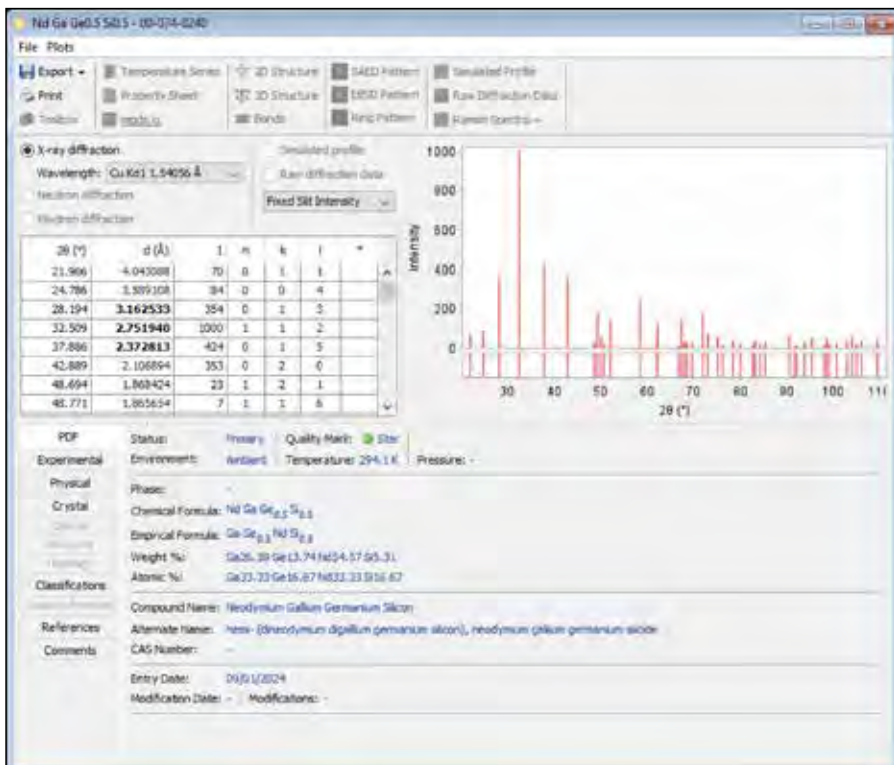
Nd Ga Ge0.5 Si0.5 - 00-074-0240

File Plots

Export ▾ Temperature Series 2D Structure SAED Pattern Simulated Profile
Print Property Sheet 3D Structure EBSD Pattern Raw Diffraction Data
Toolbox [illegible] Bonds Ring Pattern Raman Spectra ▾

X-ray diffraction
Wavelength: Cu Kα1 1.54056 Å
Neutron diffraction
Electron diffraction
Simulated profile
Raw diffraction data
Fixed Slit Intensity

| 2θ (°) | d (Å) | I | h | k | l |
|---|---|---|---|---|---|
| 21.966 | 4.043088 | 70 | 0 | 1 | 1 |
| 24.786 | 3.589108 | 84 | 0 | 0 | 4 |
| 28.194 | 3.162533 | 354 | 0 | 1 | 3 |
| 32.509 | 2.751940 | 1000 | 1 | 1 | 2 |
| 37.886 | 2.372813 | 424 | 0 | 1 | 5 |
| 42.889 | 2.106894 | 353 | 0 | 2 | 0 |
| 48.694 | 1.868424 | 23 | 1 | 2 | 1 |
| 48.771 | 1.865654 | 7 | 1 | 1 | 6 |

1000
800
600
400
200
0
Intensity
30 40 50 60 70 80 90 100 110
2θ (°)

PDF
Experimental
Physical
Crystal
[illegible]
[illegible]
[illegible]
Classifications
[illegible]
References
Comments

Status: Primary | Quality Mark: Star
Environment: Ambient | Temperature: 294.1 K | Pressure: -

Phase: -
Chemical Formula: Nd Ga $Ge_{0.5}$ $Si_{0.5}$
Empirical Formula: Ga $Ge_{0.5}$ Nd $Si_{0.5}$
Weight %: Ga26.39 Ge13.74 Nd54.57 Si5.31
Atomic %: Ga33.33 Ge16.67 Nd33.33 Si16.67

Compound Name: Neodymium Gallium Germanium Silicon
Alternate Name: hemi- (dineodymium digallium germanium silicon), neodymium gallium germanium silicide
CAS Number: -

Entry Date: 09/01/2024
Modification Date: - | Modifications: -